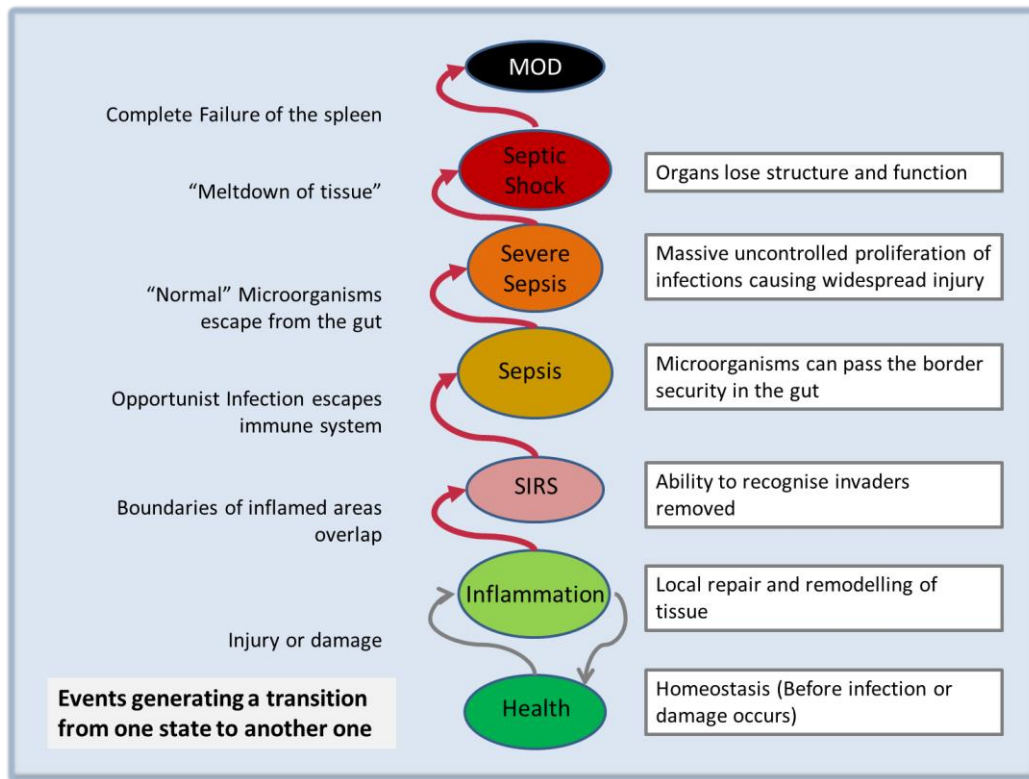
MOD

Complete Failure of the spleen

Septic Shock

"Meltdown of tissue"

Organs lose structure and function

Severe Sepsis

Massive uncontrolled proliferation of infections causing widespread injury

"Normal" Microorganisms escape from the gut

Sepsis

Microorganisms can pass the border security in the gut

Opportunist Infection escapes immune system

SIRS

Ability to recognise invaders removed

Boundaries of inflamed areas overlap

Inflammation

Local repair and remodelling of tissue

Injury or damage

Events generating a transition from one state to another one

Health

Homeostasis (Before infection or damage occurs)